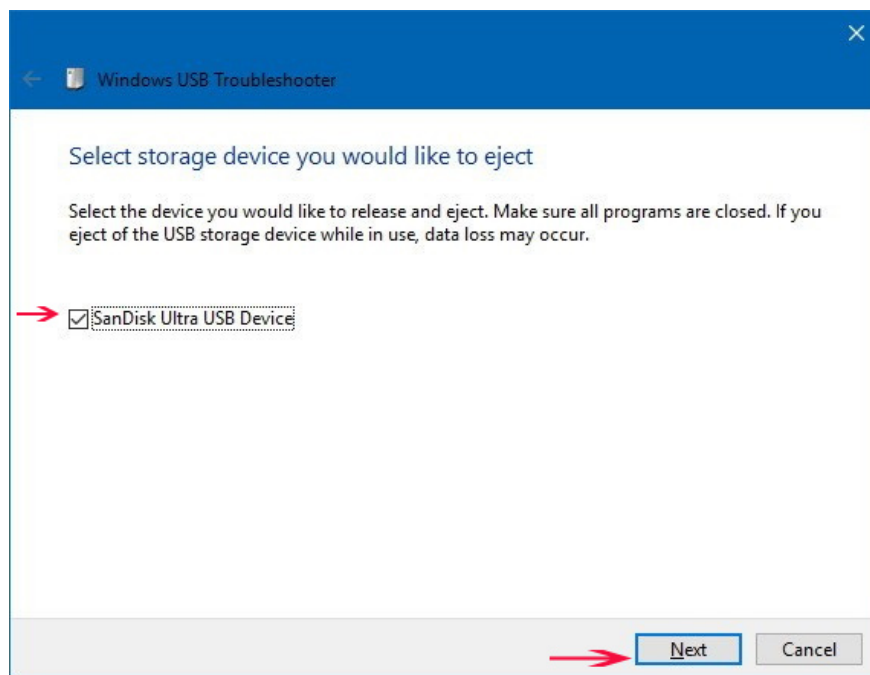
Windows USB Troubleshooter

Select storage device you would like to eject

Select the device you would like to release and eject. Make sure all programs are closed. If you eject of the USB storage device while in use, data loss may occur.

☑ SanDisk Ultra USB Device

Next Cancel